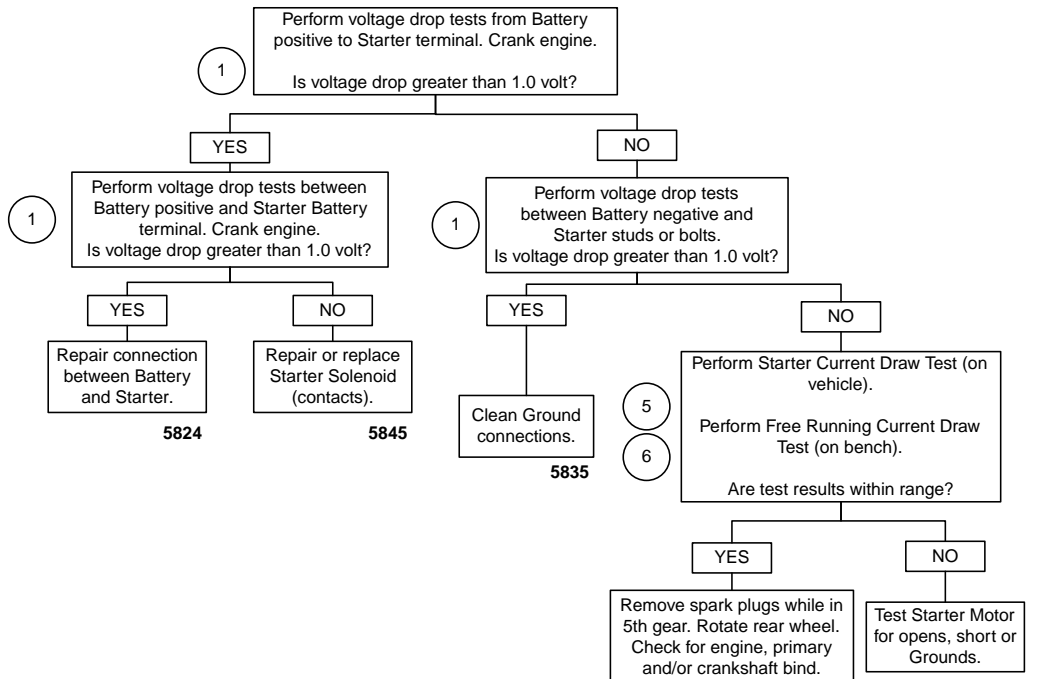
1

Perform voltage drop tests from Battery positive to Starter terminal. Crank engine.

Is voltage drop greater than 1.0 volt?

YES

1

Perform voltage drop tests between Battery positive and Starter Battery terminal. Crank engine.
Is voltage drop greater than 1.0 volt?

YES

Repair connection between Battery and Starter.

5824

NO

Repair or replace Starter Solenoid (contacts).

5845

NO

1

Perform voltage drop tests between Battery negative and Starter studs or bolts.
Is voltage drop greater than 1.0 volt?

YES

Clean Ground connections.

5835

NO

5

6

Perform Starter Current Draw Test (on vehicle).

Perform Free Running Current Draw Test (on bench).

Are test results within range?

YES

Remove spark plugs while in 5th gear. Rotate rear wheel. Check for engine, primary and/or crankshaft bind.

NO

Test Starter Motor for opens, short or Grounds.